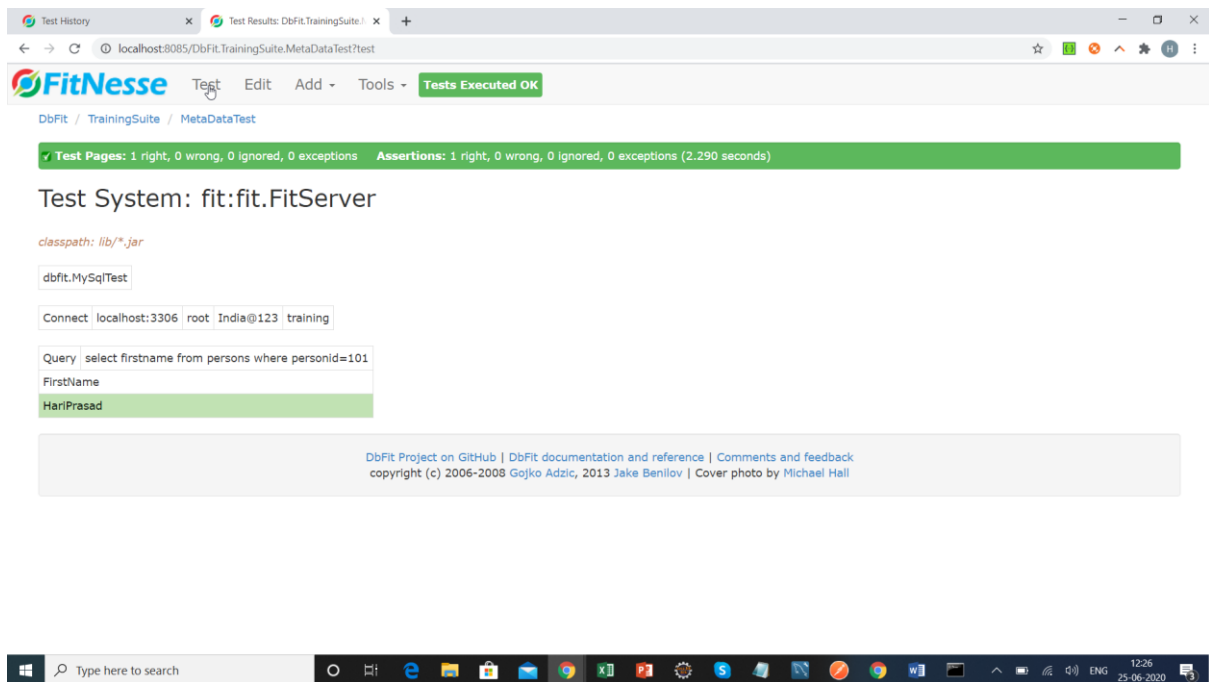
Test History
Test Results: DbFit.TrainingSuite.
localhost:8085/DbFit.TrainingSuite.MetaDataTest?test

FitNesse Test Edit Add Tools Tests Executed OK

DbFit / TrainingSuite / MetaDataTest

Test Pages: 1 right, 0 wrong, 0 ignored, 0 exceptions Assertions: 1 right, 0 wrong, 0 ignored, 0 exceptions (2.290 seconds)

Test System: fit:fit.FitServer

classpath: lib/*.jar

dbfit.MySqlTest

| Connect | localhost:3306 | root | India@123 | training |
|---|---|---|---|---|

| Query | select firstname from persons where personid=101 |
|---|---|
| FirstName | |
| HariPrasad | |

DbFit Project on GitHub | DbFit documentation and reference | Comments and feedback
copyright (c) 2006-2008 Gojko Adzic, 2013 Jake Benilov | Cover photo by Michael Hall

Type here to search
ENG 12:26 25-06-2020